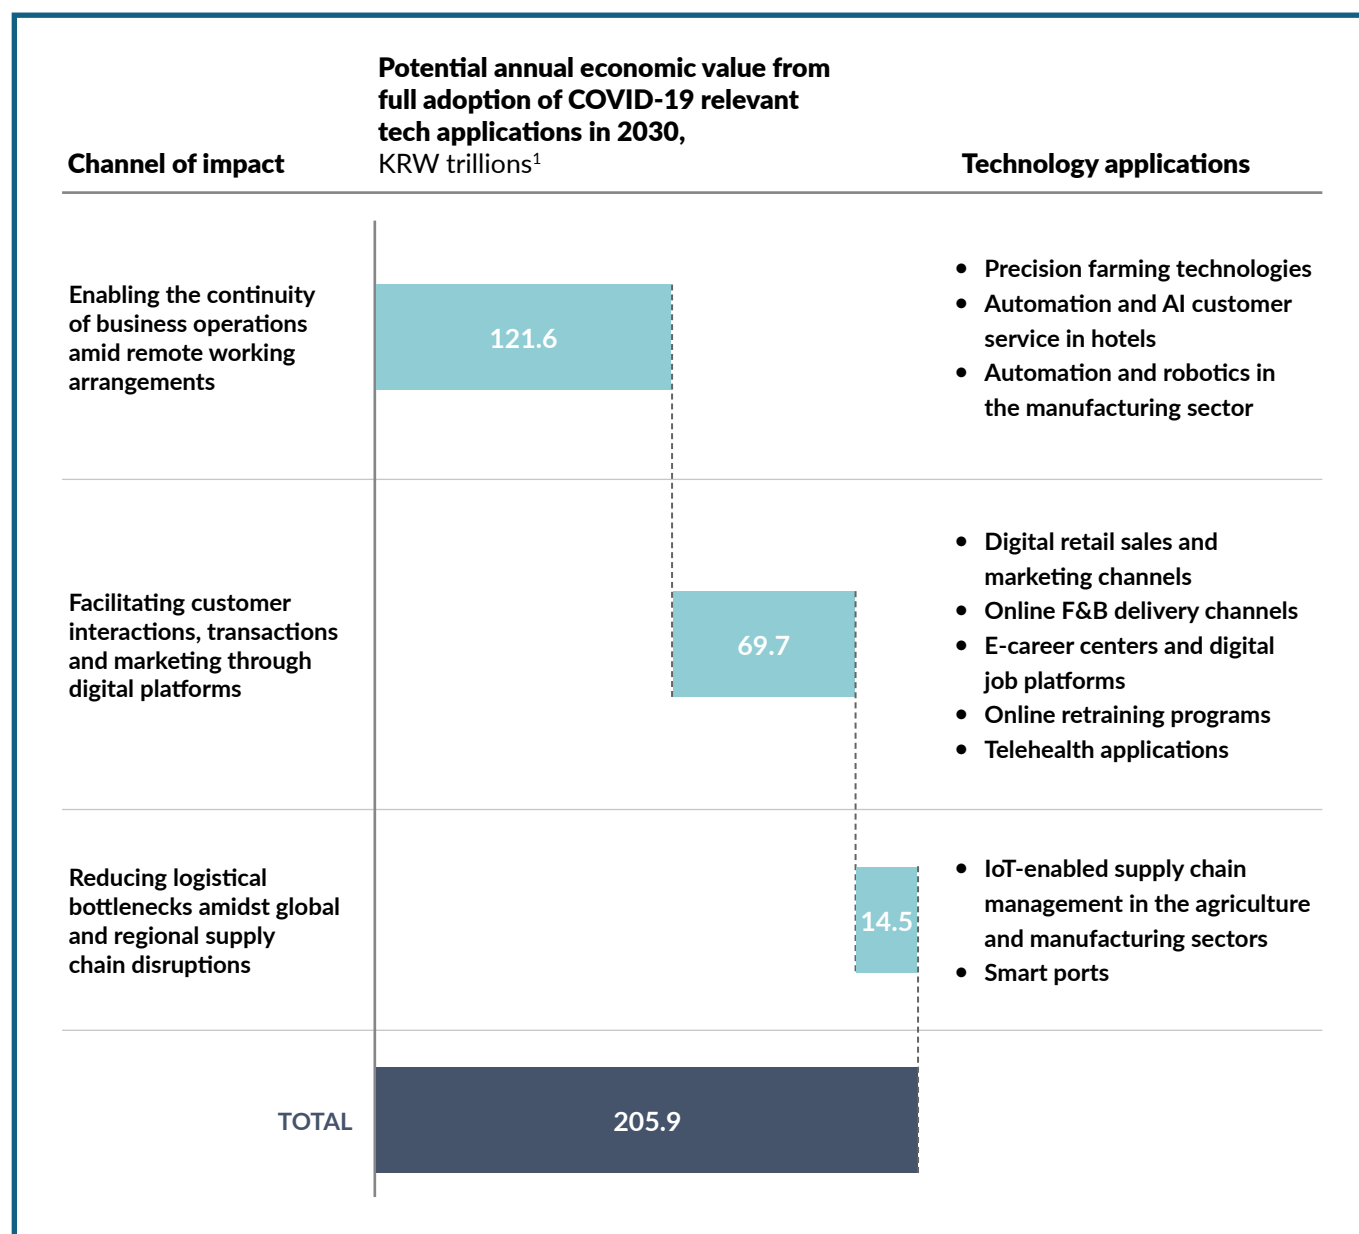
Channel of impact

Potential annual economic value from full adoption of COVID-19 relevant tech applications in 2030, KRW trillions$^1$

Technology applications

Enabling the continuity of business operations amid remote working arrangements

121.6

- Precision farming technologies
- Automation and AI customer service in hotels
- Automation and robotics in the manufacturing sector

Facilitating customer interactions, transactions and marketing through digital platforms

69.7

- Digital retail sales and marketing channels
- Online F&B delivery channels
- E-career centers and digital job platforms
- Online retraining programs
- Telehealth applications

Reducing logistical bottlenecks amidst global and regional supply chain disruptions

14.5

- IoT-enabled supply chain management in the agriculture and manufacturing sectors
- Smart ports

TOTAL

205.9